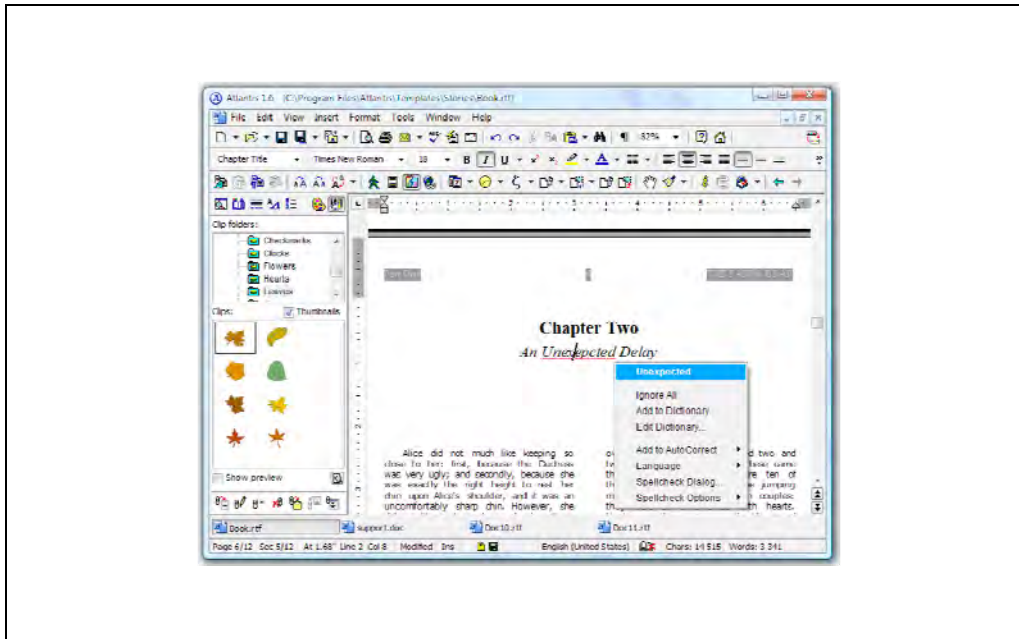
Atlantis 1.6 [C:\Program Files\Atlantis\Templates\Stories\Book.rtf]

File Edit View Insert Format Tools Window Help

82%

Chapter Title Times New Roman 18 B I U

Clip folders:

Checkmarks
Clocks
Flowers
Hearts
Leaves

Clips: Thumbnails

Show preview

Chapter Two

An Unexepcted Delay

Unexpected
Ignore All
Add to Dictionary
Edit Dictionary...
Add to AutoCorrect
Language
Spellcheck Dialog...
Spellcheck Options

Alice did not much like keeping so close to her: first, because the Duchess was very ugly; and secondly, because she was exactly the right height to rest her chin upon Alice's shoulder, and it was an uncomfortably sharp chin. However, she

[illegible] d two and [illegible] hese came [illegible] re ten of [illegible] jumping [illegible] couples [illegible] th hearts.

Book.rtf support.doc Doc10.rtf Doc11.rtf

Page 6/12 Sec 5/12 At 1.68" Line 2 Col 8 Modified Ins English (United States) Chars: 14 515 Words: 3 341